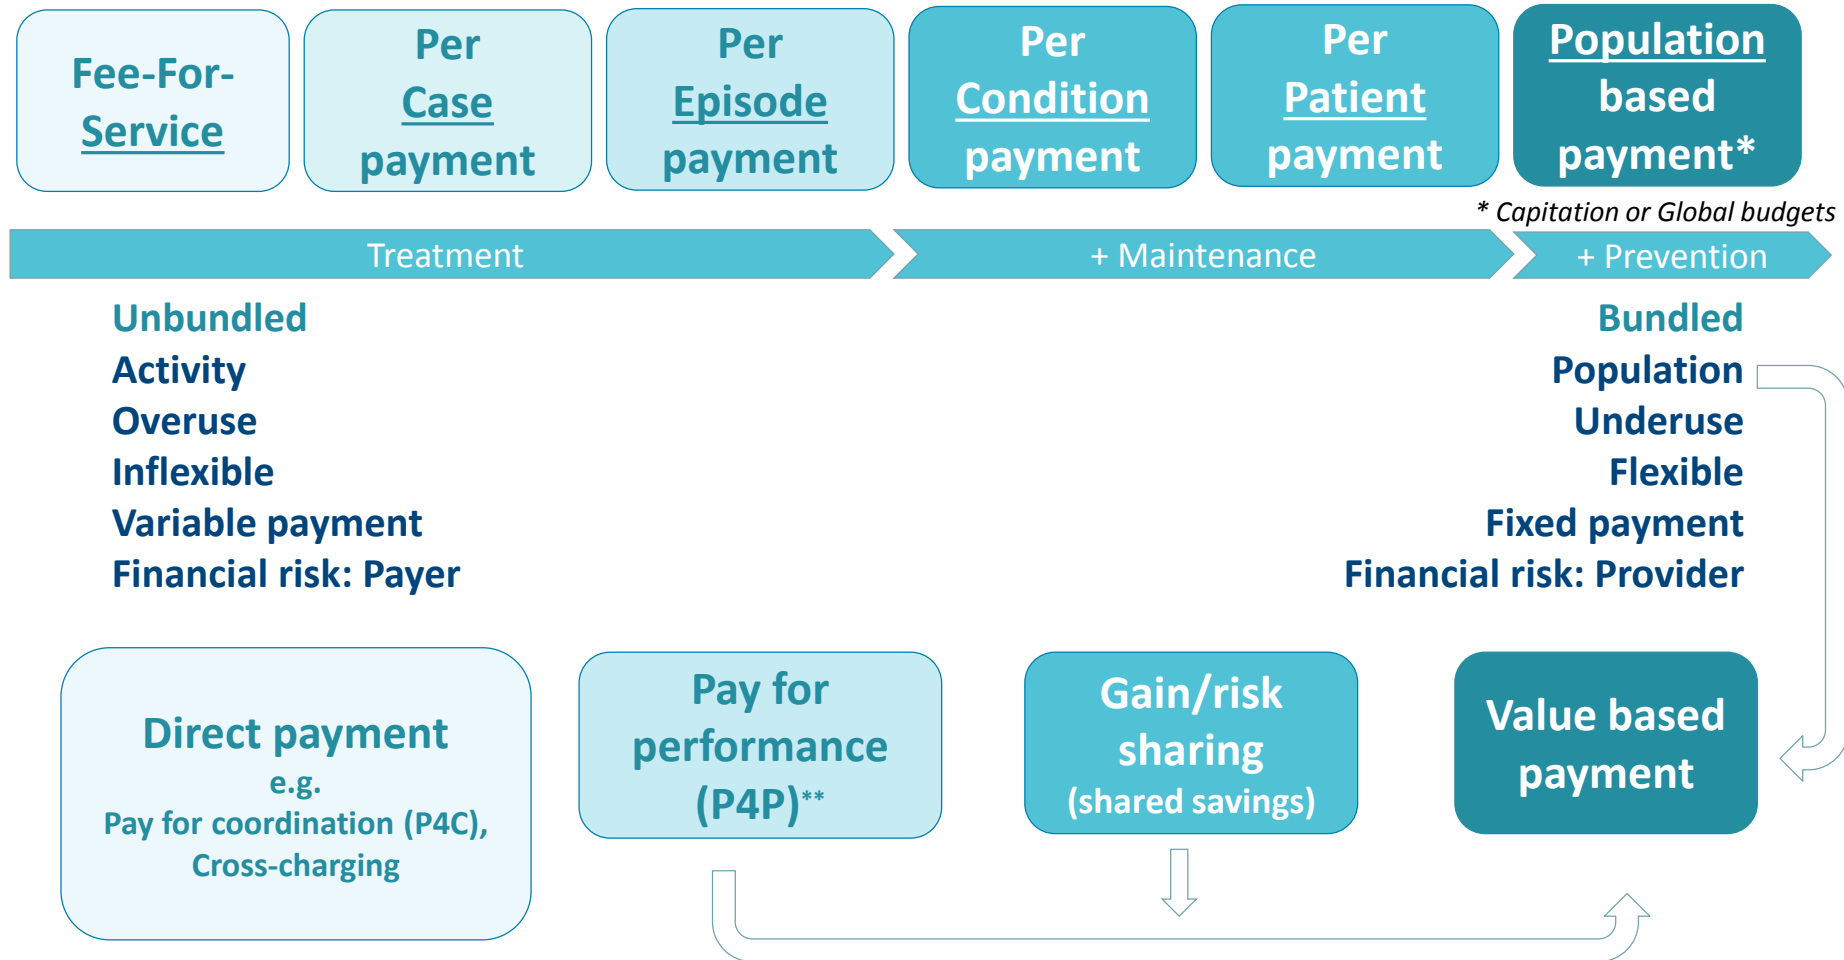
Fee-For-Service

Per Case payment

Per Episode payment

Per Condition payment

Per Patient payment

Population based payment*

* Capitation or Global budgets

Treatment

+ Maintenance

+ Prevention

Unbundled
Activity
Overuse
Inflexible
Variable payment
Financial risk: Payer

Bundled
Population
Underuse
Flexible
Fixed payment
Financial risk: Provider

Direct payment
e.g.
Pay for coordination (P4C), Cross-charging

Pay for performance (P4P)**

Gain/risk sharing (shared savings)

Value based payment